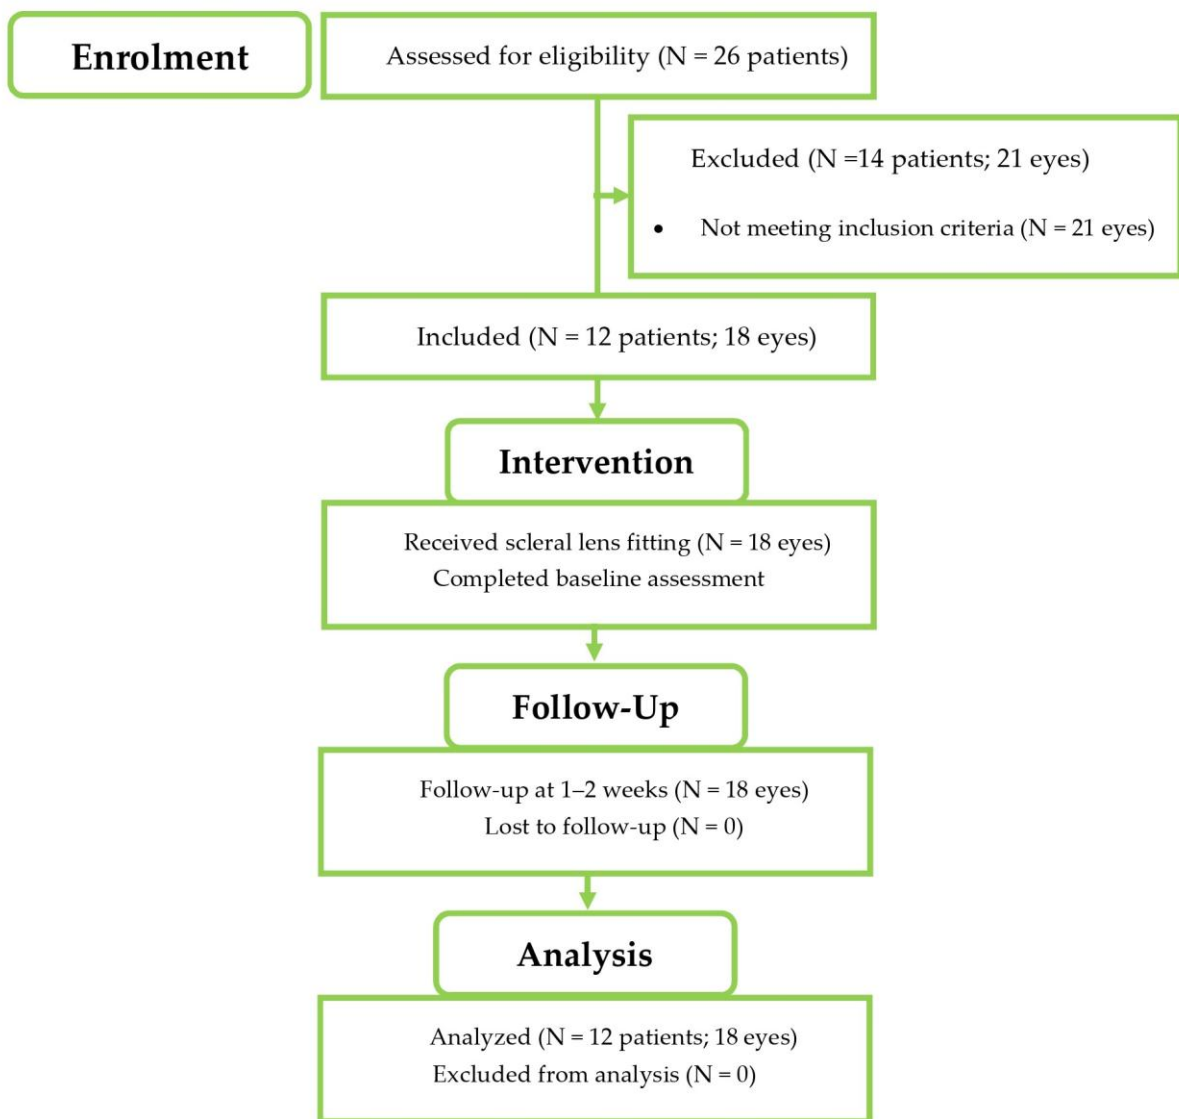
Enrolment

Assessed for eligibility (N = 26 patients)

Excluded (N =14 patients; 21 eyes)

• Not meeting inclusion criteria (N = 21 eyes)

Included (N = 12 patients; 18 eyes)

Intervention

Received scleral lens fitting (N = 18 eyes)
Completed baseline assessment

Follow-Up

Follow-up at 1–2 weeks (N = 18 eyes)
Lost to follow-up (N = 0)

Analysis

Analyzed (N = 12 patients; 18 eyes)
Excluded from analysis (N = 0)